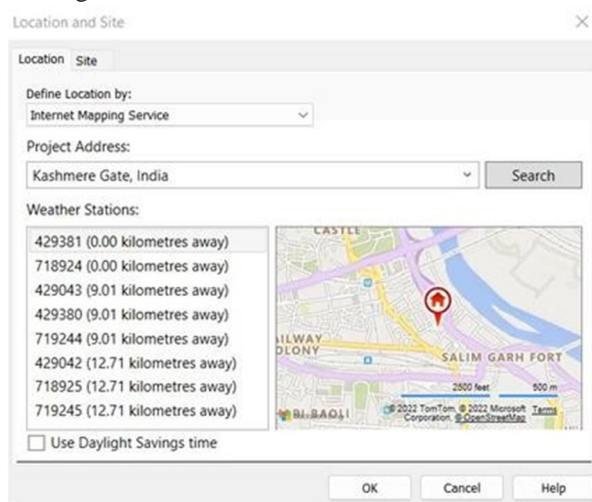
Location and Site

×

Location Site

Define Location by:

Internet Mapping Service

Project Address:

Kashmere Gate, India

Search

Weather Stations:

429381 (0.00 kilometres away)
718924 (0.00 kilometres away)
429043 (9.01 kilometres away)
429380 (9.01 kilometres away)
719244 (9.01 kilometres away)
429042 (12.71 kilometres away)
718925 (12.71 kilometres away)
719245 (12.71 kilometres away)

CASTLE

AILWAY OLONY

SALIM GARH FORT

2500 feet

500 m

BI-BAOLI

© 2022 TomTom, © 2022 Microsoft Corporation, © OpenStreetMap

Terms

Use Daylight Savings time

OK

Cancel

Help